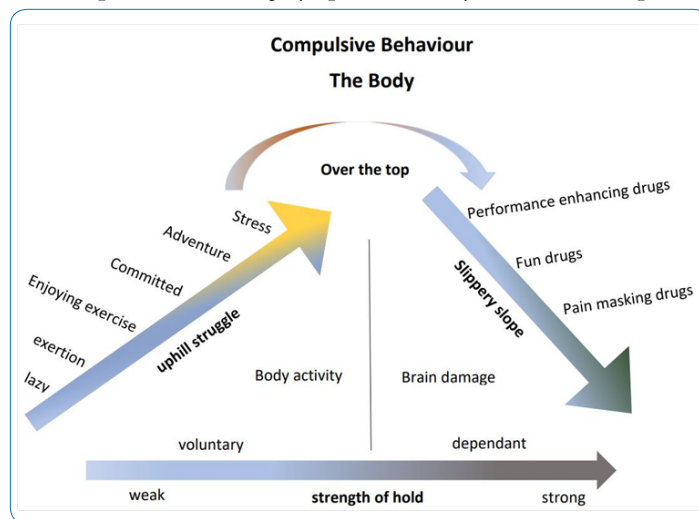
Compulsive Behaviour
The Body

Over the top

Stress
Adventure
Committed
Enjoying exercise
exertion
lazy

uphill struggle

Performance enhancing drugs
Fun drugs
Pain masking drugs

Slippery slope

Body activity
Brain damage

voluntary
dependant

weak
strength of hold
strong